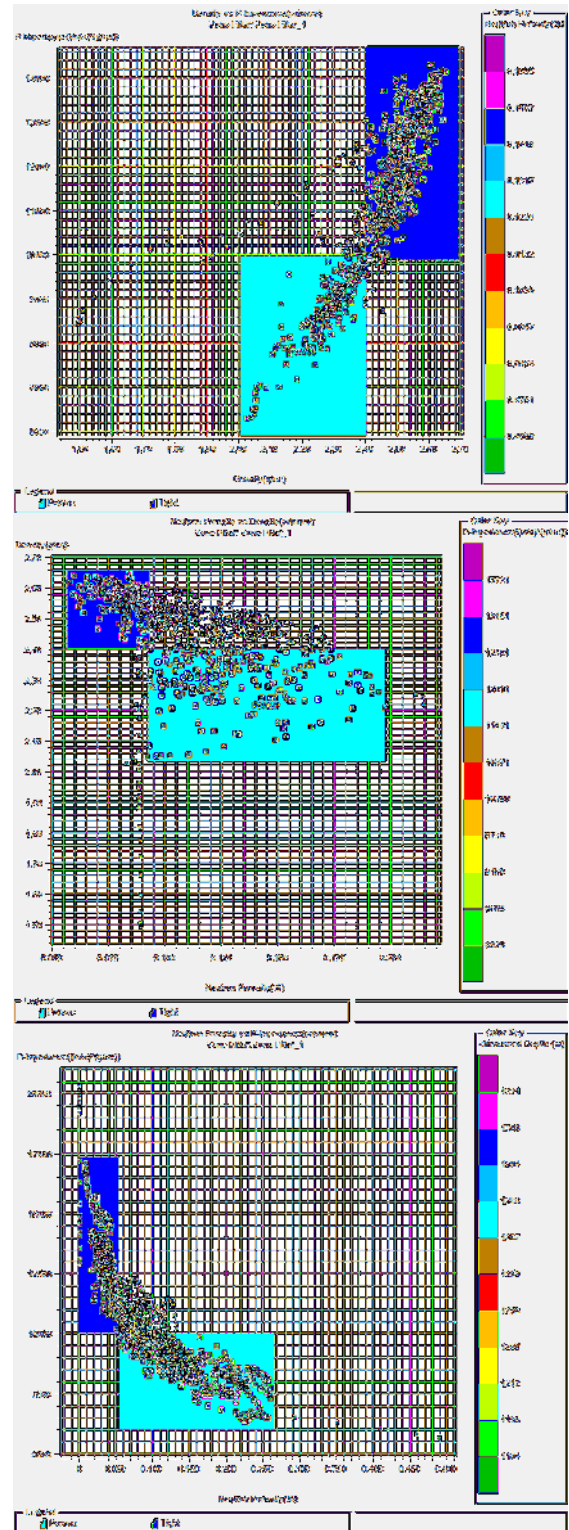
Density vs P-Impedance (illegible)
Cross Plot: Cross Plot_1

P-Impedance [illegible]

Color Key
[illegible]

Density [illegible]

Legend
Porous
Tight

Neutron Porosity vs Density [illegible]
Cross Plot: Cross Plot_1

Density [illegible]

Color Key
P-Impedance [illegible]

Neutron Porosity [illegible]

Legend
Porous
Tight

Neutron Porosity vs P-Impedance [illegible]
Cross Plot: Cross Plot_1

P-Impedance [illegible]

Color Key
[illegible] Depth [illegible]

0
0.050
0.100
0.150
0.200
0.250
0.300
0.350
0.400
0.450
0.500

Neutron Porosity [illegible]

Legend
Porous
Tight